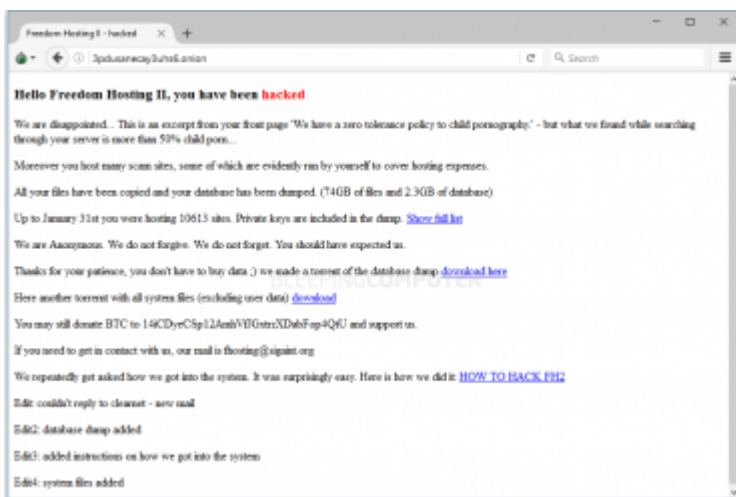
Freedom Hosting II - hacked

3pdusanecay5uhs6.onion

Search

**Hello Freedom Hosting II, you have been hacked**

We are disappointed... This is an excerpt from your front page "We have a zero tolerance policy to child pornography." - but what we found while searching through your server is more than 50% child porn...

Moreover you host many scam sites, some of which are evidently run by yourself to cover hosting expenses.

All your files have been copied and your database has been dumped. (74GB of files and 2.3GB of database)

Up to January 31st you were hosting 10613 sites. Private keys are included in the dump. Show full list

We are Anonymous. We do not forgive. We do not forget. You should have expected us.

Thanks for your patience, you don't have to buy data ;) we made a torrent of the database dump download here

Here another torrent with all system files (excluding user data) download

BLEEPINGCOMPUTER

You may still donate BTC to 14iCDyeCSp12AmhVfJGutrzXDabFop4QfU and support us.

If you need to get in contact with us, our mail is fhosting@sigaint.org

We repeatedly get asked how we got into the system. It was surprisingly easy. Here is how we did it: HOW TO HACK FH2

Edit: couldn't reply to clearnet - new mail

Edit2: database dump added

Edit3: added instructions on how we got into the system

Edit4: system files added